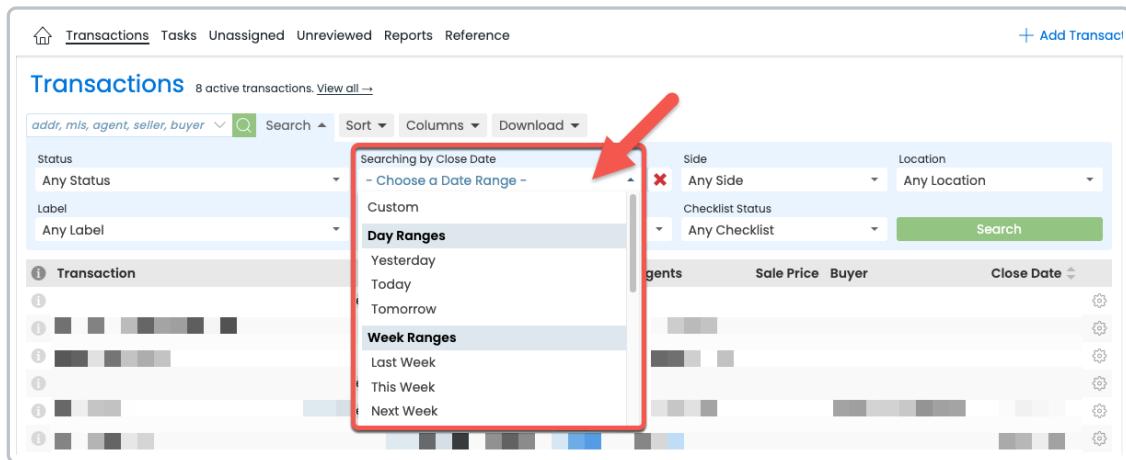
Transactions Tasks Unassigned Unreviewed Reports Reference

+ Add Transact

Transactions 8 active transactions. View all →

addr, mls, agent, seller, buyer Search Sort Columns Download

Status
Any Status

Searching by Close Date
- Choose a Date Range -

Side
Any Side

Location
Any Location

Label
Any Label

Checklist Status
Any Checklist

Search

Custom
Day Ranges
Yesterday
Today
Tomorrow
Week Ranges
Last Week
This Week
Next Week

Transaction
Agents
Sale Price
Buyer
Close Date